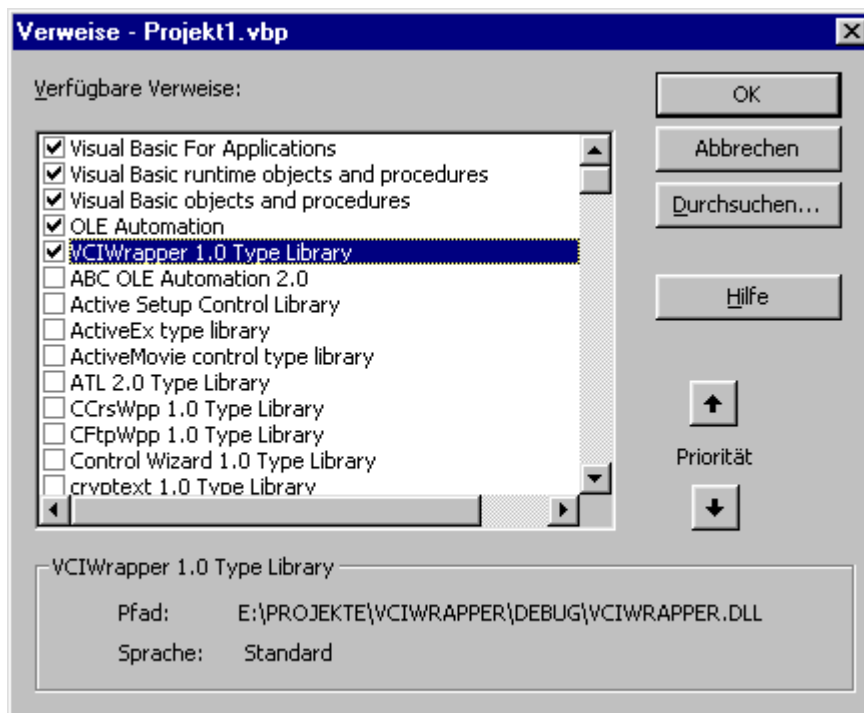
Verweise - Projekt1.vbp

Verfügbare Verweise:

Visual Basic For Applications
Visual Basic runtime objects and procedures
Visual Basic objects and procedures
OLE Automation
VCIWrapper 1.0 Type Library
ABC OLE Automation 2.0
Active Setup Control Library
ActiveEx type library
ActiveMovie control type library
ATL 2.0 Type Library
CCrsWpp 1.0 Type Library
CFtpWpp 1.0 Type Library
Control Wizard 1.0 Type Library
cryptext 1.0 Type Library

OK
Abbrechen
Durchsuchen...
Hilfe
Priorität

VCIWrapper 1.0 Type Library
Pfad: E:\PROJEKTE\VCIWRAPPER\DEBUG\VCIWRAPPER.DLL
Sprache: Standard